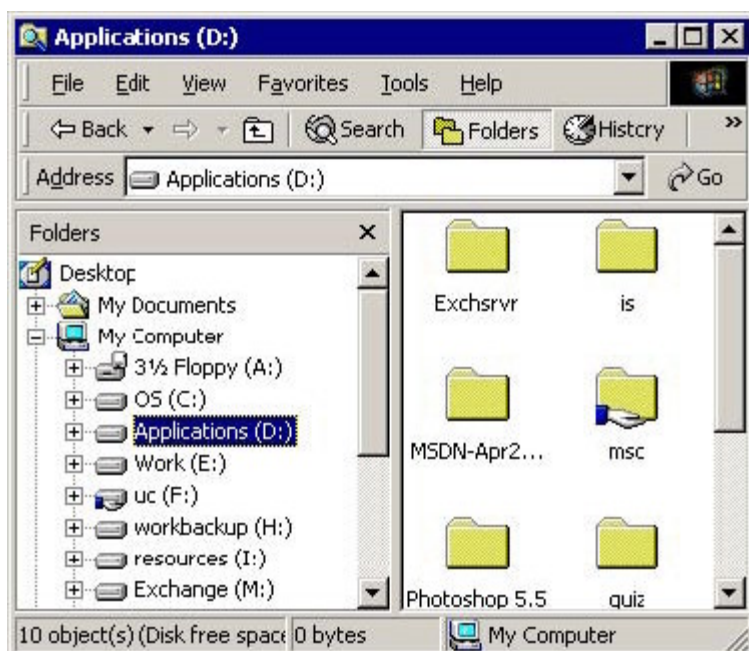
Applications (D:)

File Edit View Favorites Tools Help

Back Search Folders History

Address Applications (D:) Go

Folders ×

Desktop
My Documents
My Computer
3½ Floppy (A:)
OS (C:)
Applications (D:)
Work (E:)
uc (F:)
workbackup (H:)
resources (I:)
Exchange (M:)

Exchsrvr
is
MSDN-Apr2...
msc
Photoshop 5.5
quiz

10 object(s) (Disk free space 0 bytes My Computer